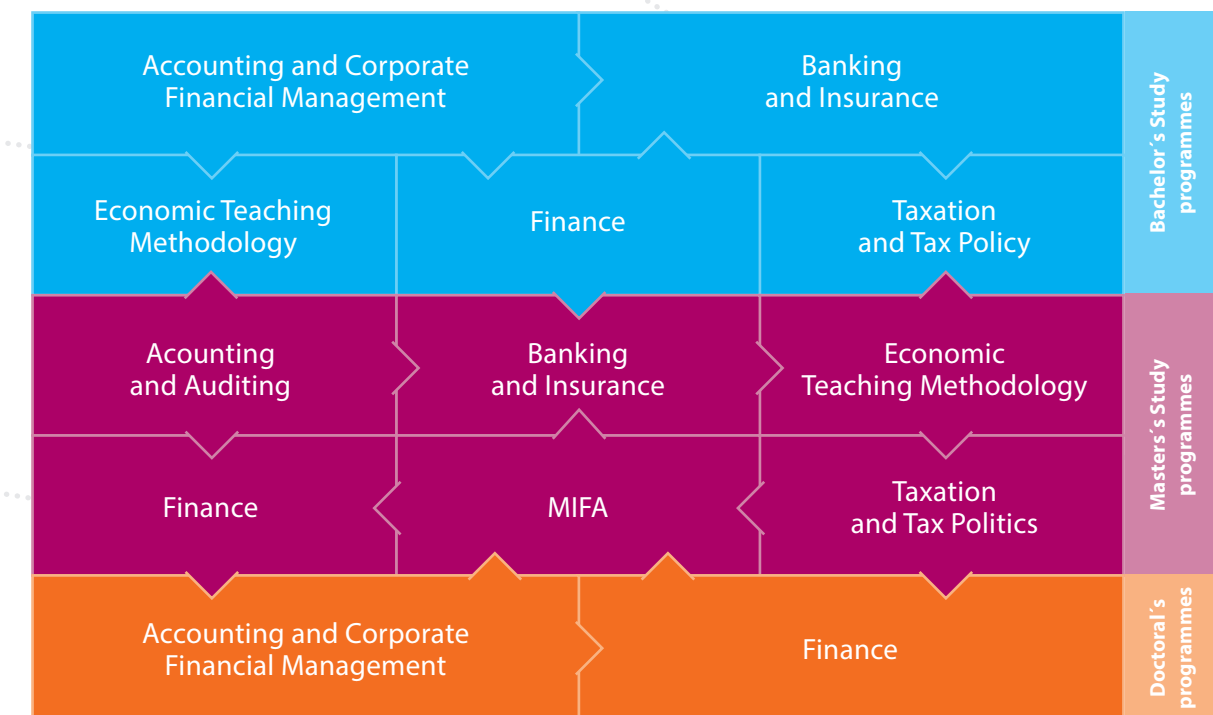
Accounting and Corporate Financial Management

Banking and Insurance

Economic Teaching Methodology

Finance

Taxation and Tax Policy

Bachelor´s Study programmes

Acounting and Auditing

Banking and Insurance

Economic Teaching Methodology

Finance

MIFA

Taxation and Tax Politics

Masters´s Study programmes

Accounting and Corporate Financial Management

Finance

Doctoral´s programmes